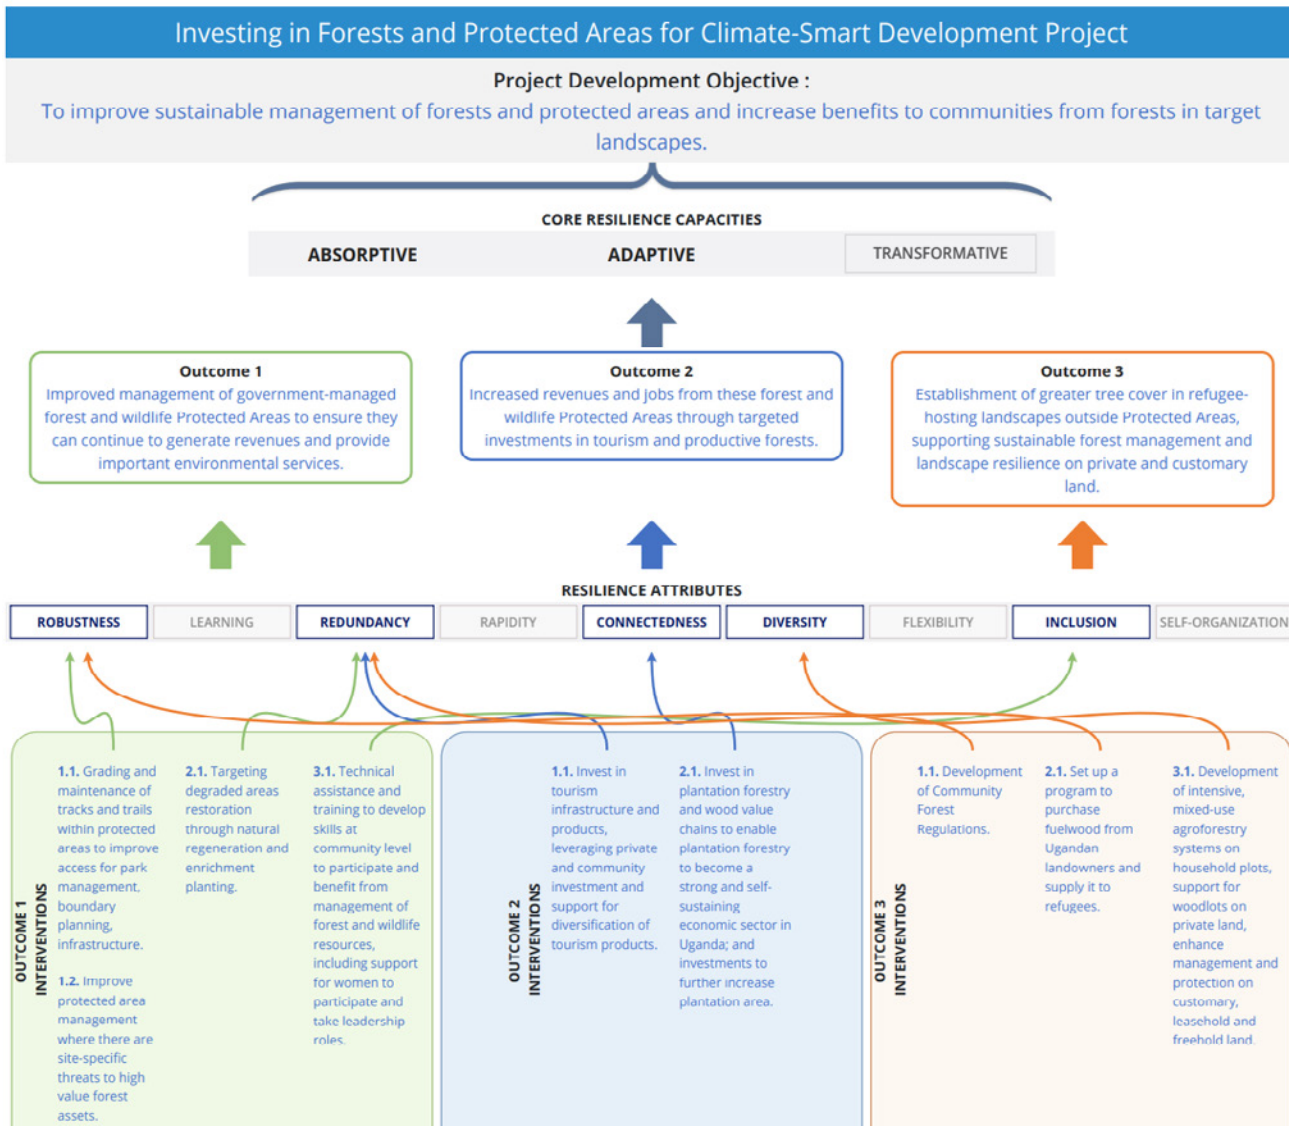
Investing in Forests and Protected Areas for Climate-Smart Development Project

Project Development Objective :

To improve sustainable management of forests and protected areas and increase benefits to communities from forests in target landscapes.

CORE RESILIENCE CAPACITIES

ABSORPTIVE

ADAPTIVE

TRANSFORMATIVE

Outcome 1
Improved management of government-managed forest and wildlife Protected Areas to ensure they can continue to generate revenues and provide important environmental services.

Outcome 2
Increased revenues and jobs from these forest and wildlife Protected Areas through targeted investments in tourism and productive forests.

Outcome 3
Establishment of greater tree cover in refugee-hosting landscapes outside Protected Areas, supporting sustainable forest management and landscape resilience on private and customary land.

RESILIENCE ATTRIBUTES

ROBUSTNESS

LEARNING

REDUNDANCY

RAPIDITY

CONNECTEDNESS

DIVERSITY

FLEXIBILITY

INCLUSION

SELF-ORGANIZATION

OUTCOME 1 INTERVENTIONS

1.1. Grading and maintenance of tracks and trails within protected areas to improve access for park management, boundary planning, infrastructure.

1.2. Improve protected area management where there are site-specific threats to high value forest assets.

2.1. Targeting degraded areas restoration through natural regeneration and enrichment planting.

3.1. Technical assistance and training to develop skills at community level to participate and benefit from management of forest and wildlife resources, including support for women to participate and take leadership roles.

OUTCOME 2 INTERVENTIONS

1.1. Invest in tourism infrastructure and products, leveraging private and community investment and support for diversification of tourism products.

2.1. Invest in plantation forestry and wood value chains to enable plantation forestry to become a strong and self-sustaining economic sector in Uganda; and investments to further increase plantation area.

OUTCOME 3 INTERVENTIONS

1.1. Development of Community Forest Regulations.

2.1. Set up a program to purchase fuelwood from Ugandan landowners and supply it to refugees.

3.1. Development of intensive, mixed-use agroforestry systems on household plots, support for woodlots on private land, enhance management and protection on customary, leasehold and freehold land.